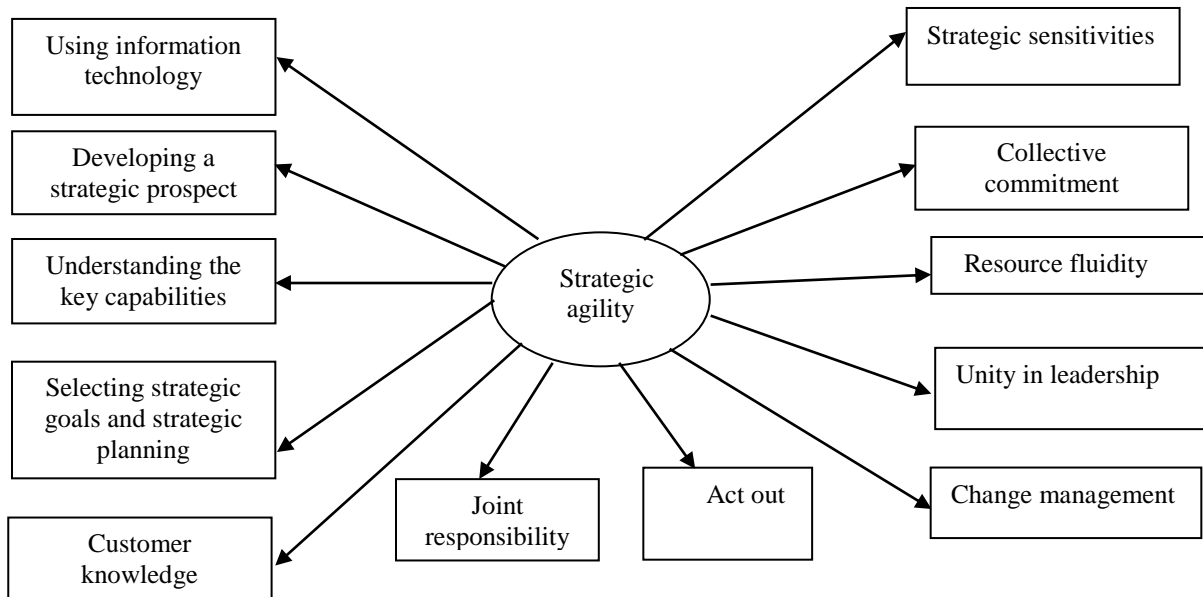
Using information technology

Developing a strategic prospect

Understanding the key capabilities

Selecting strategic goals and strategic planning

Customer knowledge

Strategic agility

Joint responsibility

Act out

Strategic sensitivities

Collective commitment

Resource fluidity

Unity in leadership

Change management